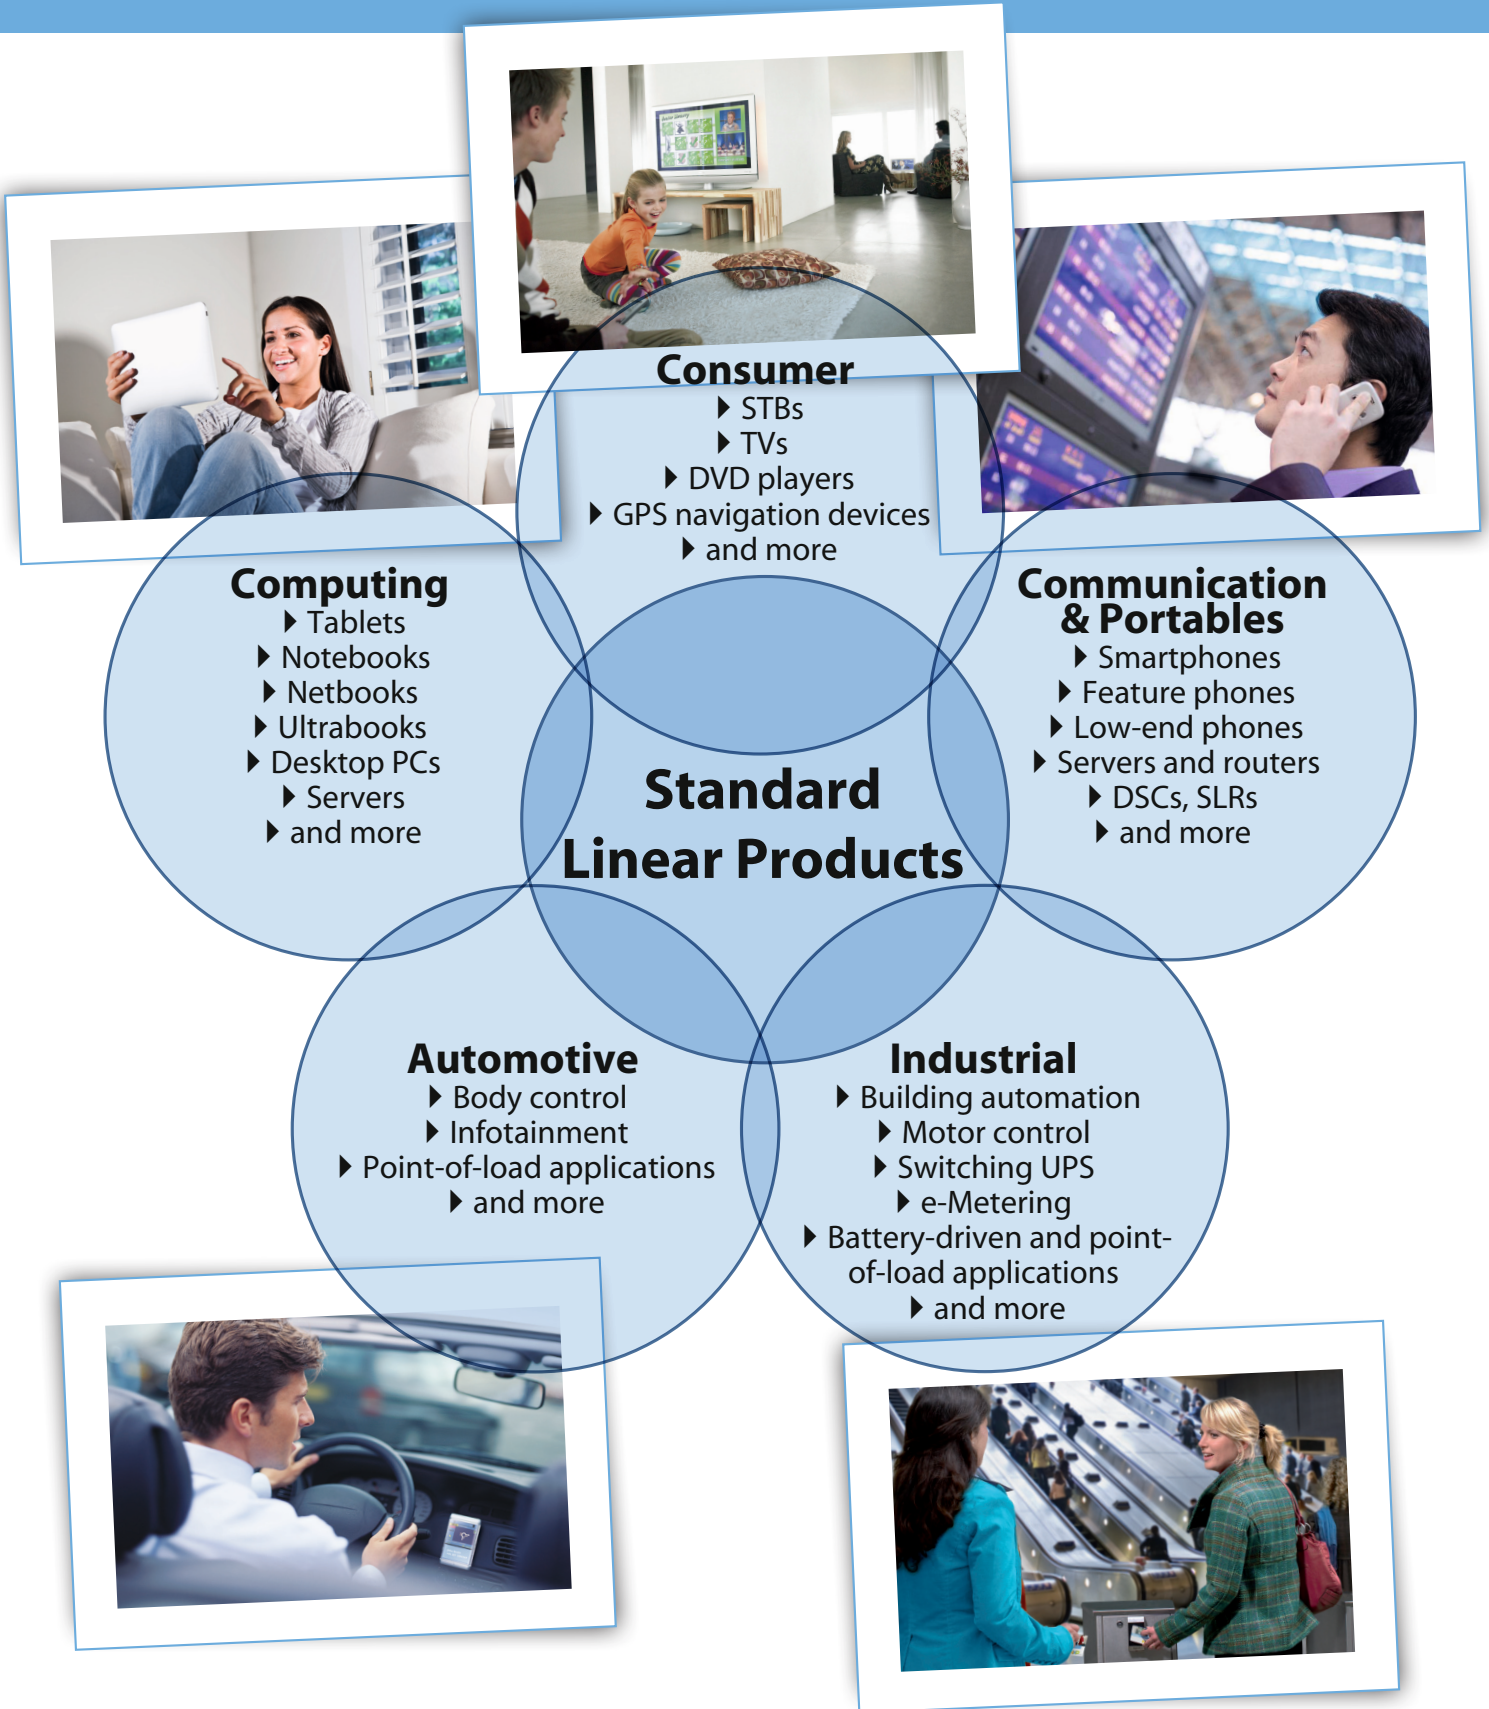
Consumer
STBs
TVs
DVD players
GPS navigation devices
and more

Computing
Tablets
Notebooks
Netbooks
Ultrabooks
Desktop PCs
Servers
and more

Standard Linear Products

Communication & Portables
Smartphones
Feature phones
Low-end phones
Servers and routers
DSCs, SLRs
and more

Automotive
Body control
Infotainment
Point-of-load applications
and more

Industrial
Building automation
Motor control
Switching UPS
e-Metering
Battery-driven and point-of-load applications
and more